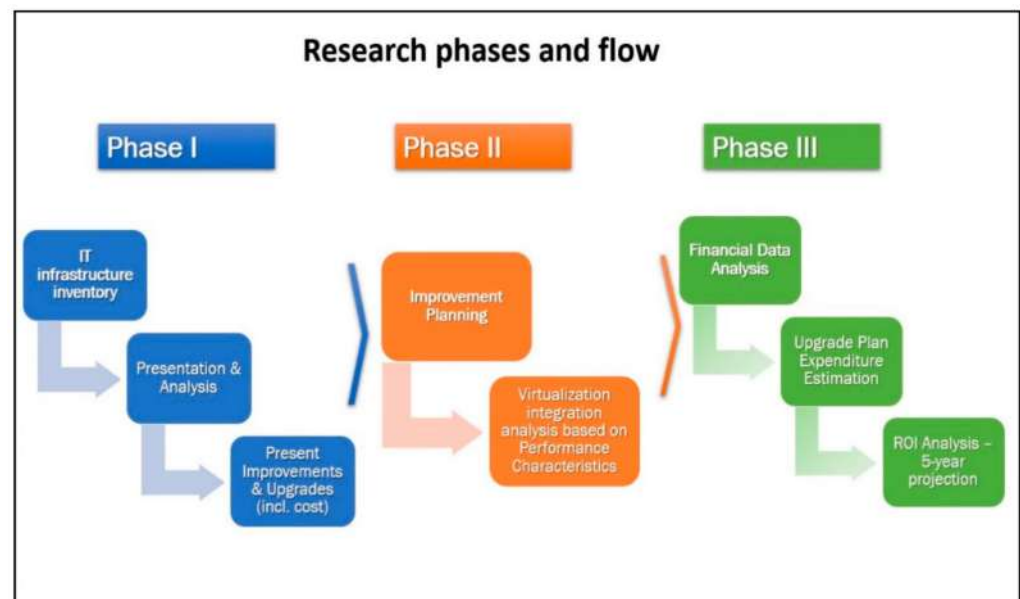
Research phases and flow

Phase I

IT infrastructure inventory

Presentation & Analysis

Present Improvements & Upgrades (incl. cost)

Phase II

Improvement Planning

Virtualization integration analysis based on Performance Characteristics

Phase III

Financial Data Analysis

Upgrade Plan Expenditure Estimation

ROI Analysis – 5-year projection